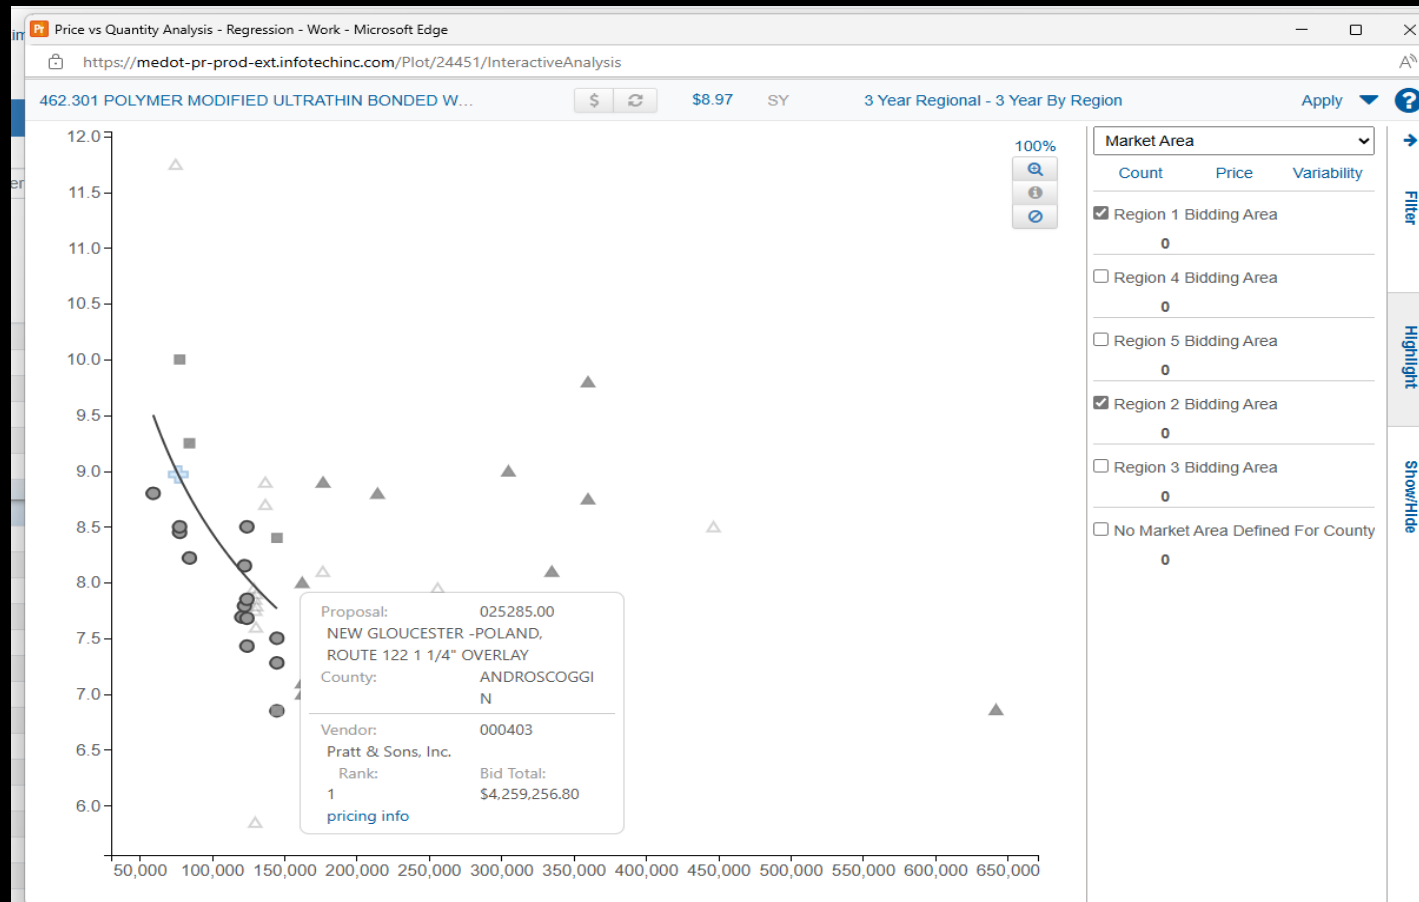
Price vs Quantity Analysis - Regression - Work - Microsoft Edge

https://medot-pr-prod-ext.infotechinc.com/Plot/24451/InteractiveAnalysis

462.301 POLYMER MODIFIED ULTRATHIN BONDED W...

$

$8.97 SY 3 Year Regional - 3 Year By Region Apply

100%

12.0
11.5
11.0
10.5
10.0
9.5
9.0
8.5
8.0
7.5
7.0
6.5
6.0

50,000 100,000 150,000 200,000 250,000 300,000 350,000 400,000 450,000 500,000 550,000 600,000 650,000

Proposal: 025285.00
NEW GLOUCESTER -POLAND, ROUTE 122 1 1/4" OVERLAY
County: ANDROSCOGGIN

Vendor: 000403
Pratt & Sons, Inc.
Rank: Bid Total:
1 $4,259,256.80
pricing info

Market Area

Count Price Variability

Region 1 Bidding Area
0
Region 4 Bidding Area
0
Region 5 Bidding Area
0
Region 2 Bidding Area
0
Region 3 Bidding Area
0
No Market Area Defined For County
0

Filter
Highlight
Show/Hide